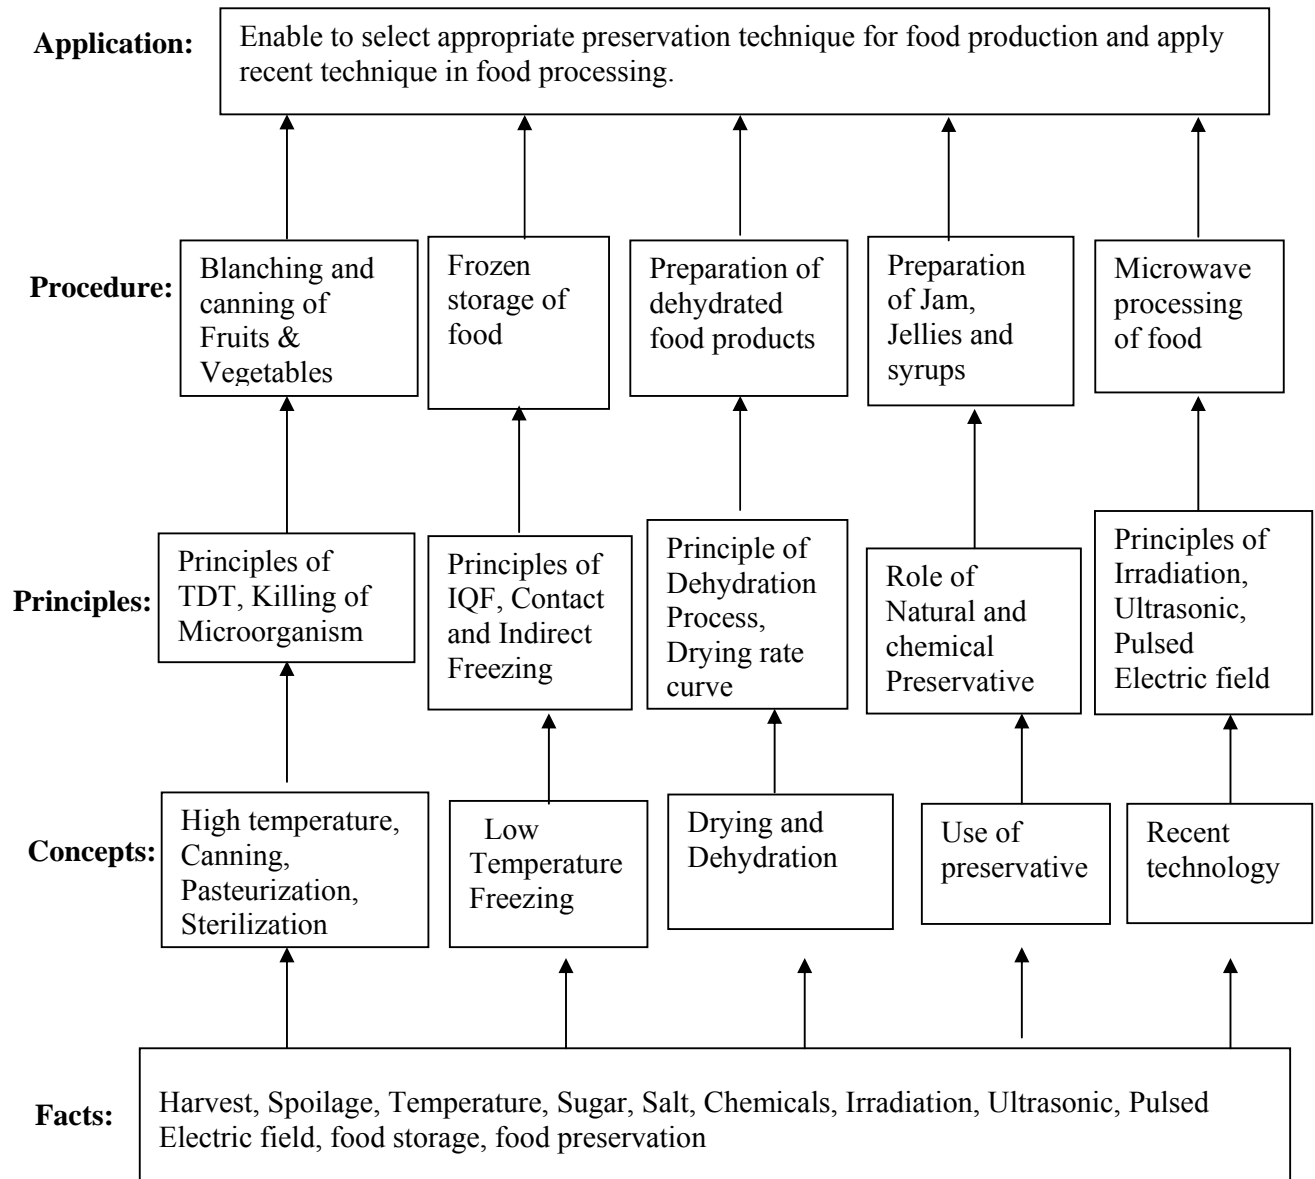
Application:

Enable to select appropriate preservation technique for food production and apply recent technique in food processing.

Procedure:

Blanching and canning of Fruits & Vegetables

Frozen storage of food

Preparation of dehydrated food products

Preparation of Jam, Jellies and syrups

Microwave processing of food

Principles:

Principles of TDT, Killing of Microorganism

Principles of IQF, Contact and Indirect Freezing

Principle of Dehydration Process, Drying rate curve

Role of Natural and chemical Preservative

Principles of Irradiation, Ultrasonic, Pulsed Electric field

Concepts:

High temperature, Canning, Pasteurization, Sterilization

Low Temperature Freezing

Drying and Dehydration

Use of preservative

Recent technology

Facts:

Harvest, Spoilage, Temperature, Sugar, Salt, Chemicals, Irradiation, Ultrasonic, Pulsed Electric field, food storage, food preservation